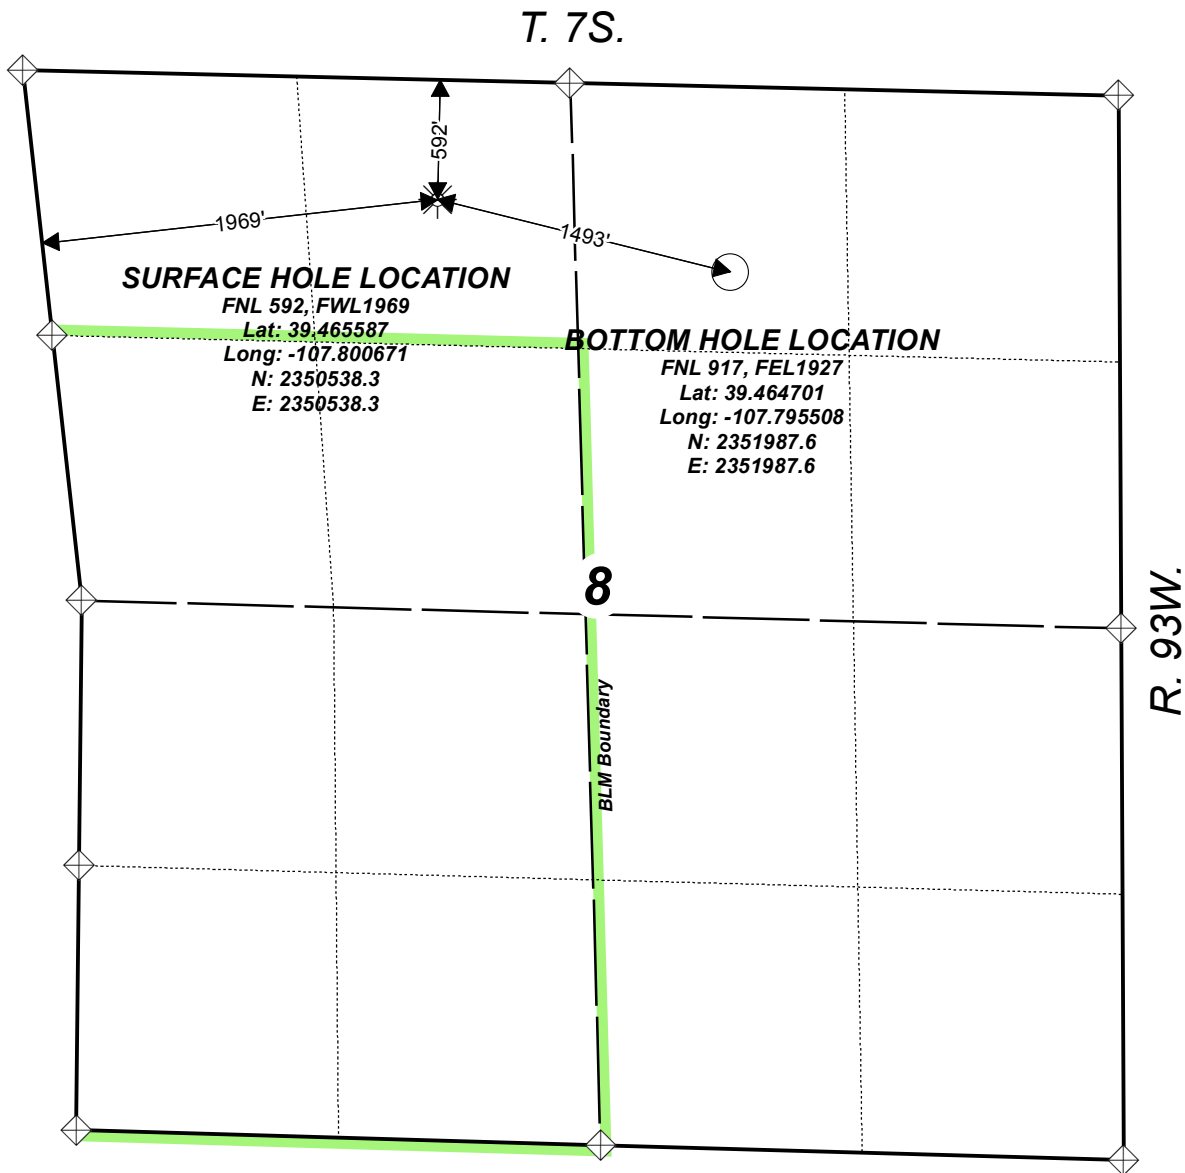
T. 7S.

592'

1969'

1493'

SURFACE HOLE LOCATION
FNL 592, FWL1969
Lat: 39.465587
Long: -107.800671
N: 2350538.3
E: 2350538.3

BOTTOM HOLE LOCATION
FNL 917, FEL1927
Lat: 39.464701
Long: -107.795508
N: 2351987.6
E: 2351987.6

8

BLM Boundary

R. 93W.